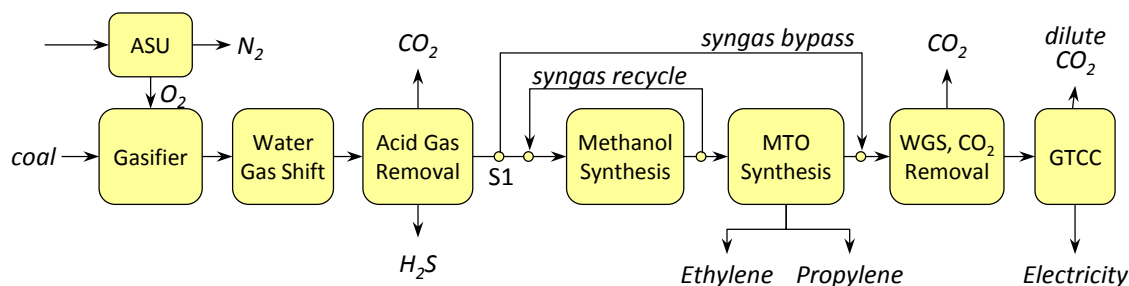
ASU
$N_2$
$O_2$
coal
Gasifier
Water Gas Shift
$CO_2$
Acid Gas Removal
$H_2S$
S1
syngas bypass
syngas recycle
Methanol Synthesis
MTO Synthesis
Ethylene
Propylene
$CO_2$
WGS, $CO_2$ Removal
dilute $CO_2$
GTCC
Electricity